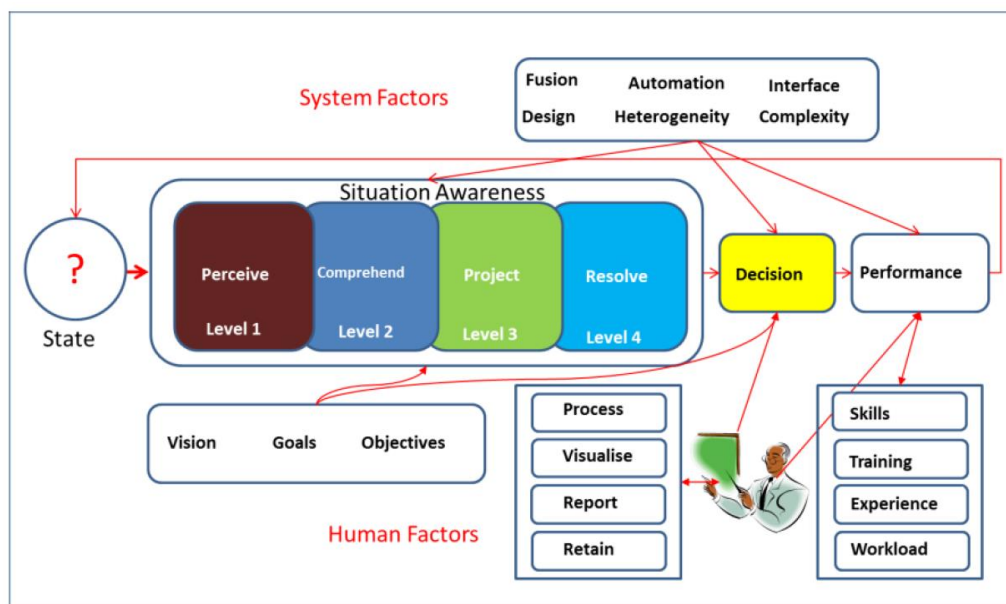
System Factors

Fusion Automation Interface
Design Heterogeneity Complexity

Situation Awareness

?
State

Perceive
Level 1

Comprehend
Level 2

Project
Level 3

Resolve
Level 4

Decision

Performance

Vision Goals Objectives

Process
Visualise
Report
Retain

Skills
Training
Experience
Workload

Human Factors